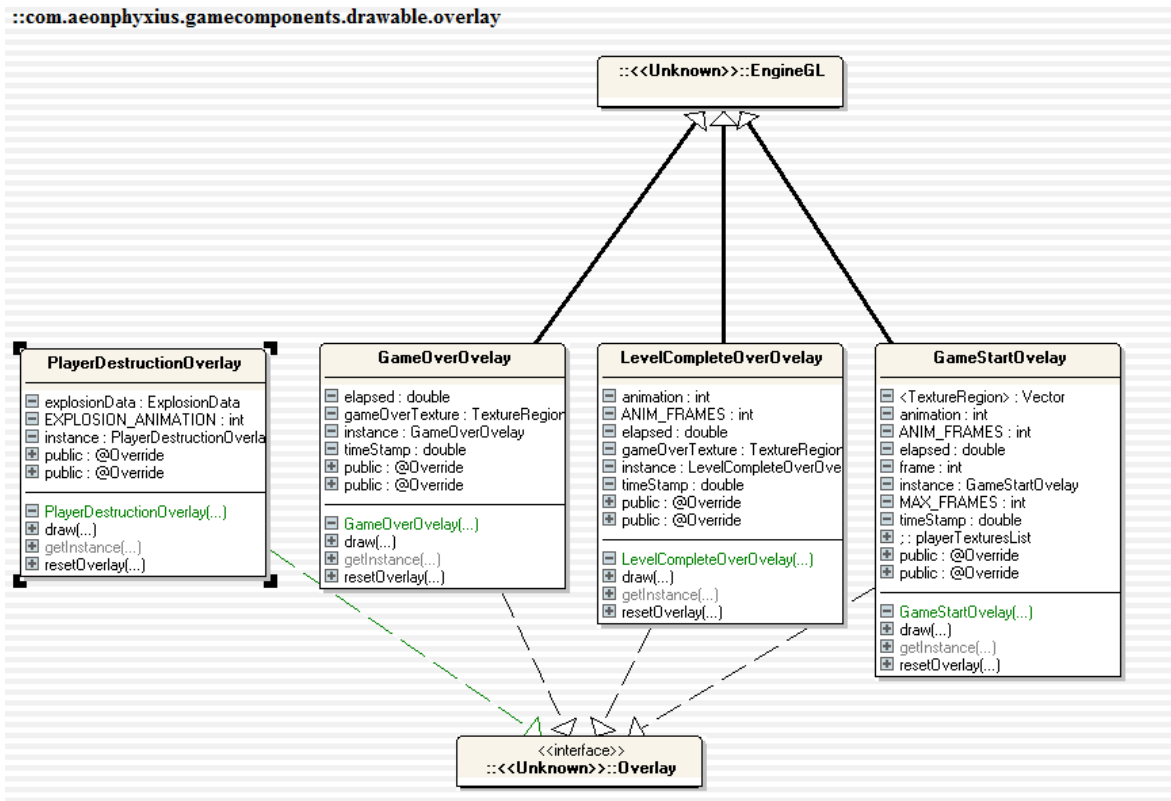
::com.aeonphyxius.gamecomponents.drawable.overlay

::<<Unknown>>::EngineGL

PlayerDestructionOverlay

explosionData : ExplosionData
EXPLOSION_ANIMATION : int
instance : PlayerDestructionOverla
public : @Override
public : @Override

PlayerDestructionOverlay(...)
draw(...)
getInstance(...)
resetOverlay(...)

GameOverOvelay

elapsed : double
gameOverTexture : TextureRegion
instance : GameOverOvelay
timeStamp : double
public : @Override
public : @Override

GameOverOvelay(...)
draw(...)
getInstance(...)
resetOverlay(...)

LevelCompleteOverOvelay

animation : int
ANIM_FRAMES : int
elapsed : double
gameOverTexture : TextureRegion
instance : LevelCompleteOverOve
timeStamp : double
public : @Override
public : @Override

LevelCompleteOverOvelay(...)
draw(...)
getInstance(...)
resetOverlay(...)

GameStartOvelay

<TextureRegion> : Vector
animation : int
ANIM_FRAMES : int
elapsed : double
frame : int
instance : GameStartOvelay
MAX_FRAMES : int
timeStamp : double
; : playerTexturesList
public : @Override
public : @Override

GameStartOvelay(...)
draw(...)
getInstance(...)
resetOverlay(...)

<<interface>>
::<<Unknown>>::Overlay